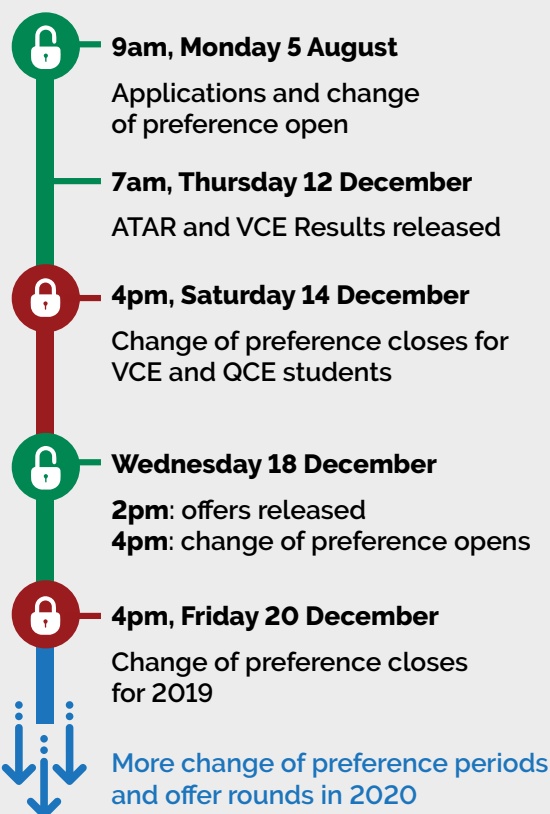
9am, Monday 5 August

Applications and change of preference open

7am, Thursday 12 December

ATAR and VCE Results released

4pm, Saturday 14 December

Change of preference closes for VCE and QCE students

Wednesday 18 December

2pm: offers released
4pm: change of preference opens

4pm, Friday 20 December

Change of preference closes for 2019

More change of preference periods and offer rounds in 2020